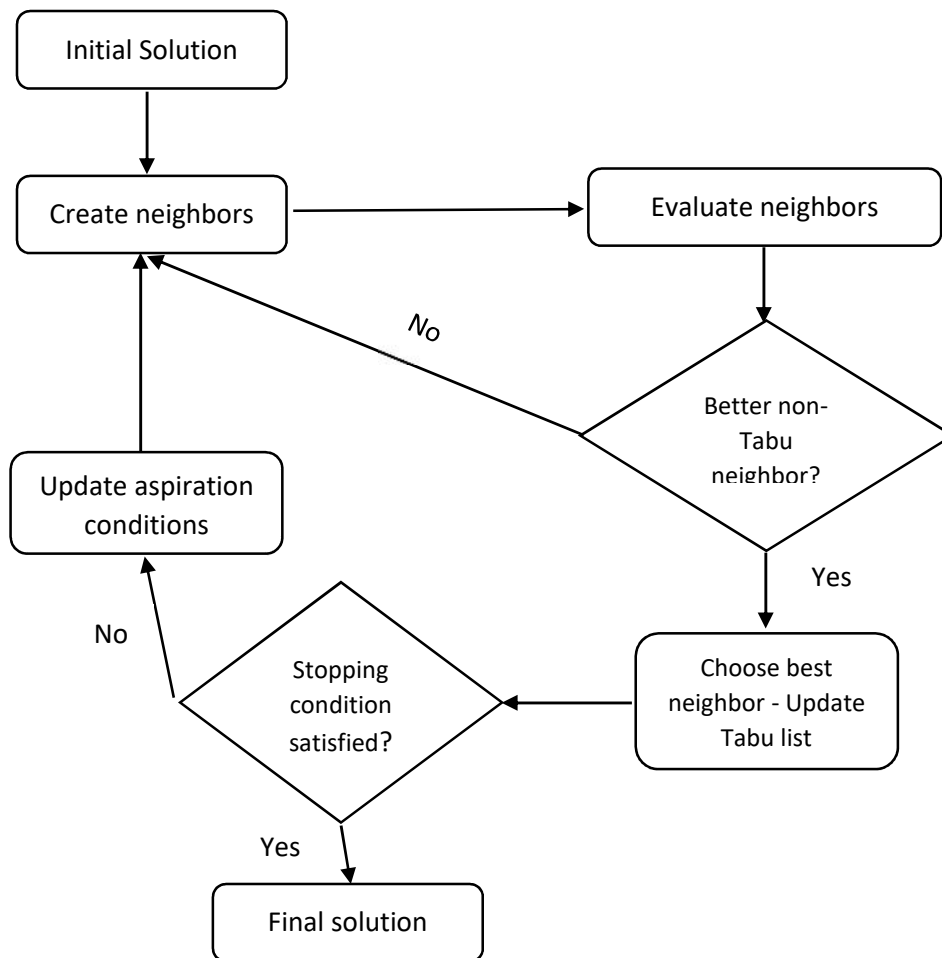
Initial Solution

Create neighbors

Evaluate neighbors

No

Better non-Tabu neighbor?

Update aspiration conditions

Yes

No

Stopping condition satisfied?

Choose best neighbor - Update Tabu list

Yes

Final solution